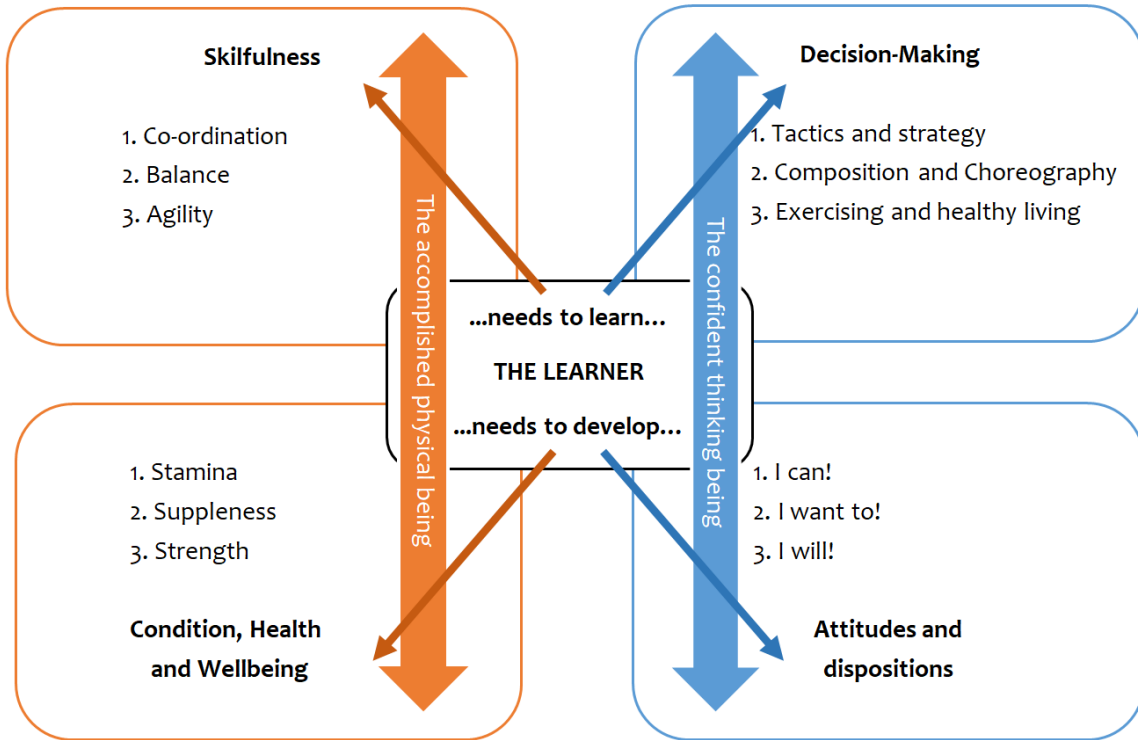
Skilfulness

1. Co-ordination
2. Balance
3. Agility

Decision-Making

1. Tactics and strategy
2. Composition and Choreography
3. Exercising and healthy living

The accomplished physical being

The confident thinking being

...needs to learn...

THE LEARNER

...needs to develop...

1. Stamina
2. Suppleness
3. Strength

Condition, Health and Wellbeing

1. I can!
2. I want to!
3. I will!

Attitudes and dispositions